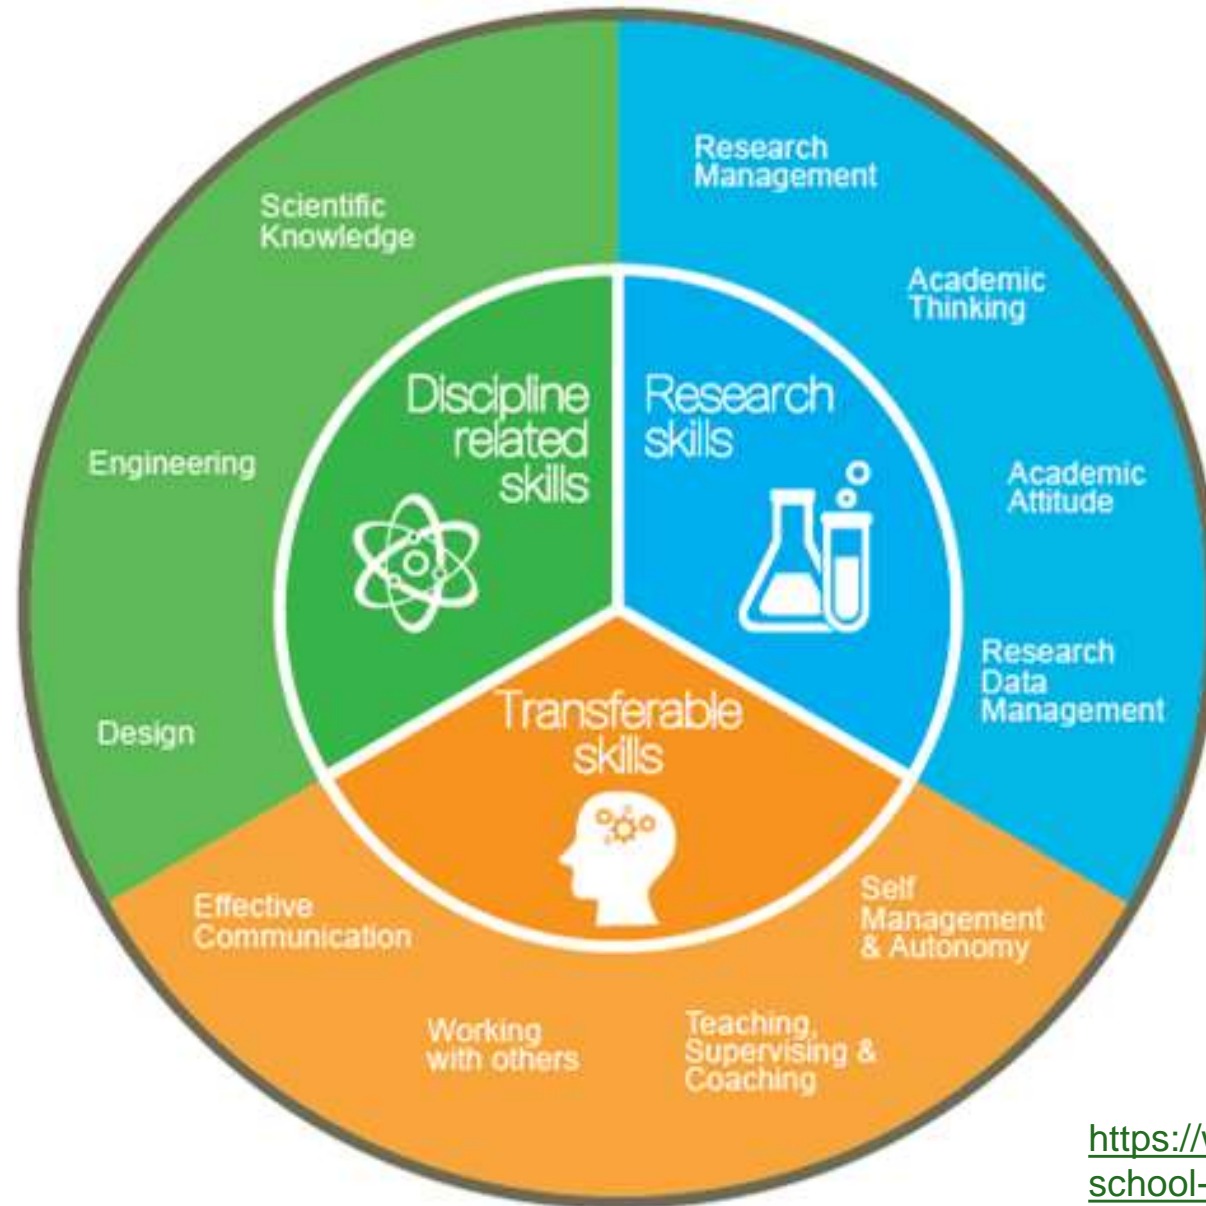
Discipline related skills

Research skills

Transferable skills

Scientific Knowledge

Engineering

Design

Research Management

Academic Thinking

Academic Attitude

Research Data Management

Self Management & Autonomy

Teaching, Supervising & Coaching

Working with others

Effective Communication

https://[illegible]
school-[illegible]